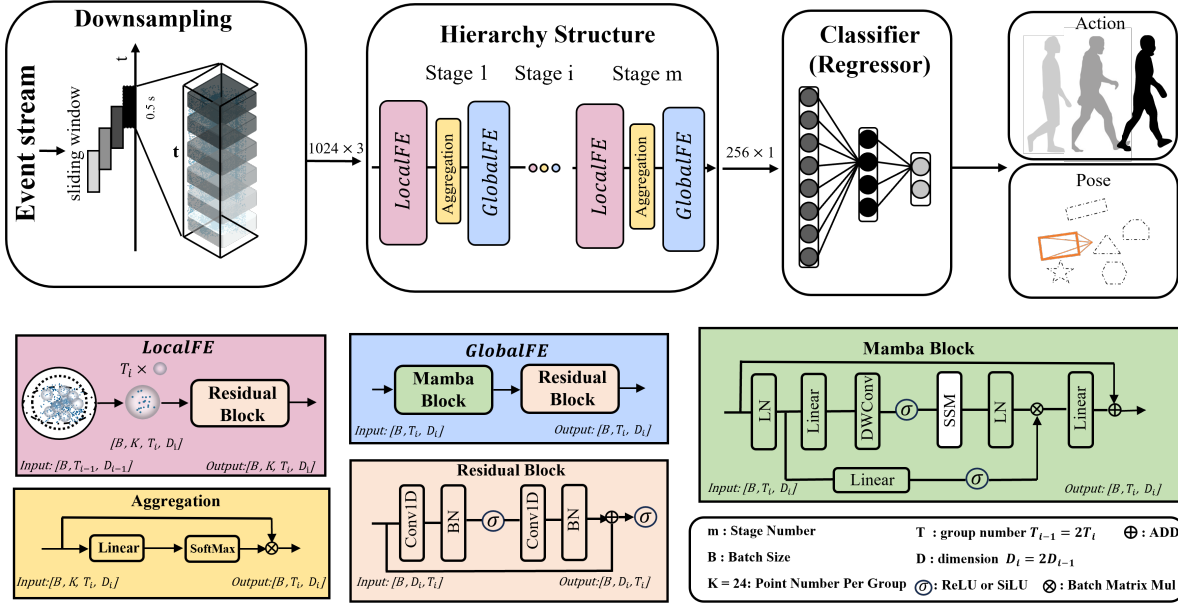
Downsampling

Event stream

sliding window

t

0.5 s

t

1024 × 3

Hierarchy Structure

Stage 1 Stage i Stage m

LocalFE Aggregation GlobalFE LocalFE Aggregation GlobalFE

256 × 1

Classifier (Regressor)

Action

Pose

LocalFE

$T_i \times$

Residual Block

$[B, K, T_i, D_i]$

Input: $[B, T_{i-1}, D_{i-1}]$ Output: $[B, K, T_i, D_i]$

GlobalFE

Mamba Block Residual Block

Input: $[B, T_i, D_i]$ Output: $[B, T_i, D_i]$

Mamba Block

LN Linear DWConv $\sigma$ SSM LN Linear

Linear $\sigma$

Input: $[B, T_i, D_i]$ Output: $[B, T_i, D_i]$

Aggregation

Linear SoftMax

Input: $[B, K, T_i, D_i]$ Output: $[B, T_i, D_i]$

Residual Block

Conv1D BN $\sigma$ Conv1D BN $\sigma$

Input: $[B, D_i, T_i]$ Output: $[B, D_i, T_i]$

m : Stage Number T : group number $T_{i-1} = 2T_i$ ⊕ : ADD

B : Batch Size D : dimension $D_i = 2D_{i-1}$

K = 24: Point Number Per Group $\sigma$: ReLU or SiLU ⊗ : Batch Matrix Mul